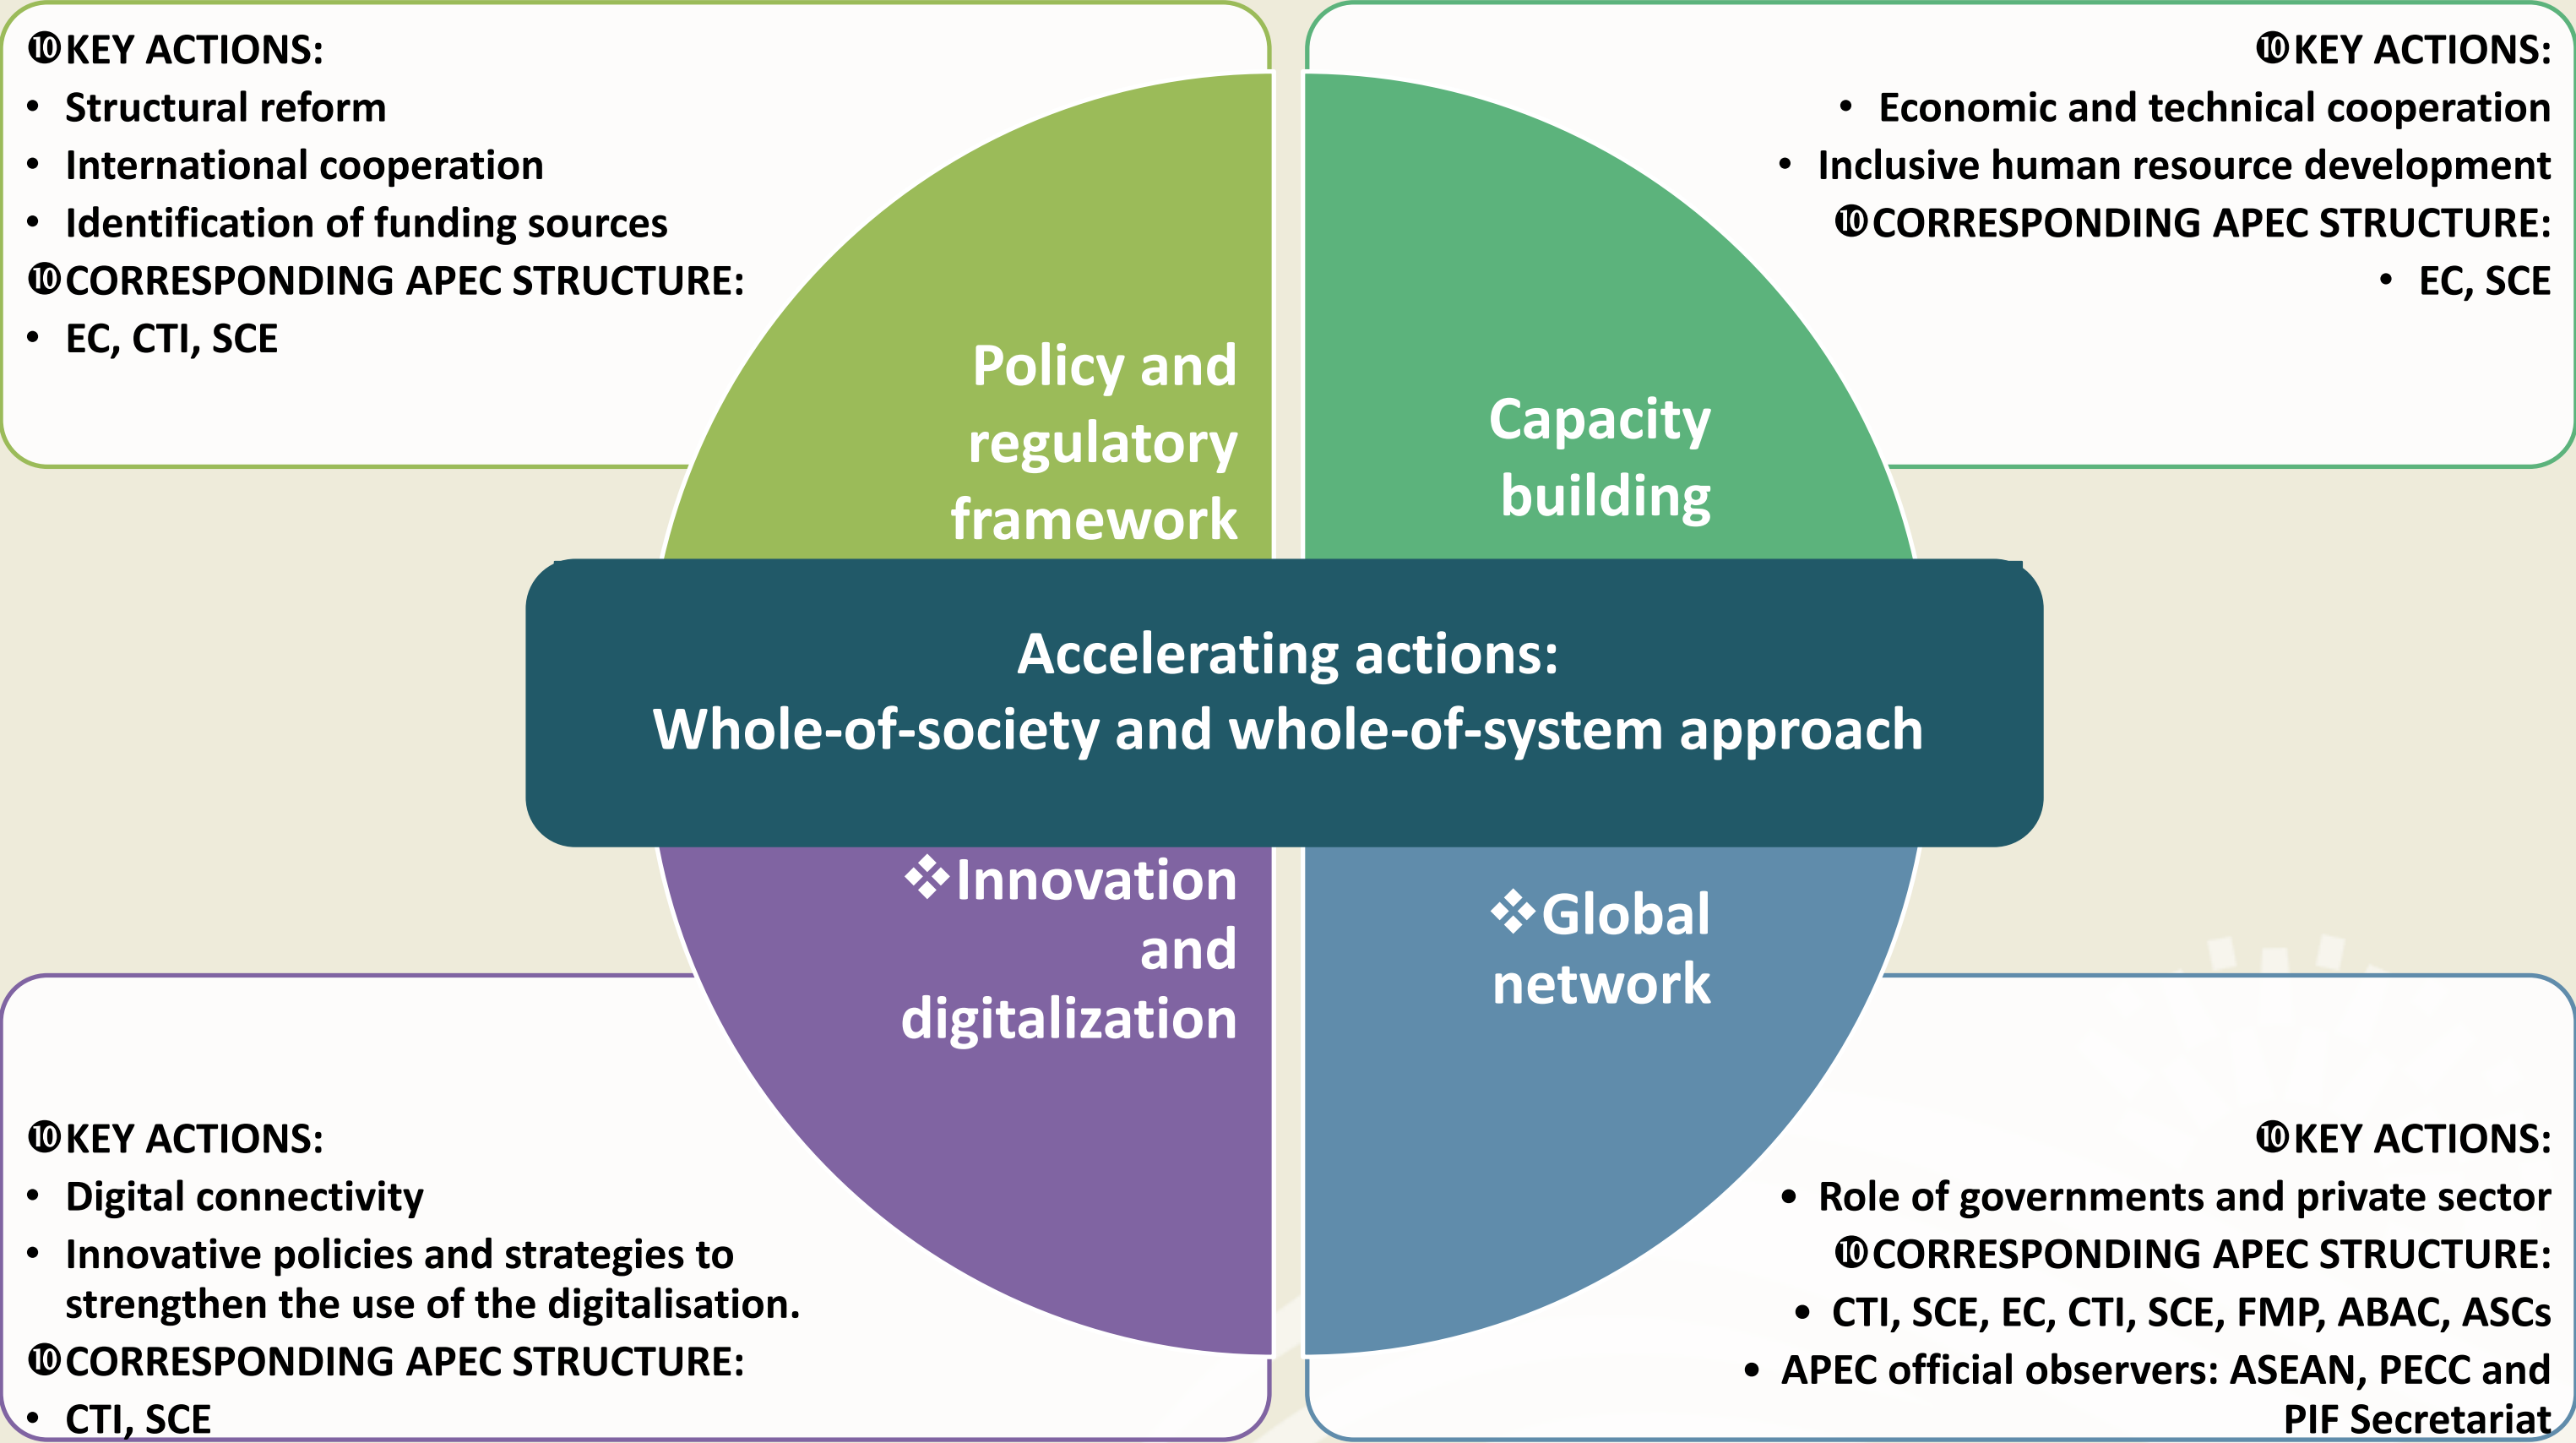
⑩KEY ACTIONS:
• Structural reform
• International cooperation
• Identification of funding sources
⑩CORRESPONDING APEC STRUCTURE:
• EC, CTI, SCE

⑩KEY ACTIONS:
• Economic and technical cooperation
• Inclusive human resource development
⑩CORRESPONDING APEC STRUCTURE:
• EC, SCE

Policy and regulatory framework

Capacity building

Accelerating actions:
Whole-of-society and whole-of-system approach

❖Innovation and digitalization

❖Global network

⑩KEY ACTIONS:
• Digital connectivity
• Innovative policies and strategies to strengthen the use of the digitalisation.
⑩CORRESPONDING APEC STRUCTURE:
• CTI, SCE

⑩KEY ACTIONS:
• Role of governments and private sector
⑩CORRESPONDING APEC STRUCTURE:
• CTI, SCE, EC, CTI, SCE, FMP, ABAC, ASCs
• APEC official observers: ASEAN, PECC and PIF Secretariat